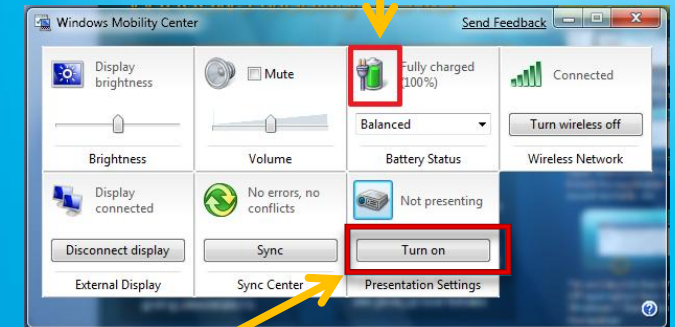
Windows Mobility Center

Send Feedback

Display brightness

Brightness

Mute

Volume

Fully charged (100%)

Balanced

Battery Status

Connected

Turn wireless off

Wireless Network

Display connected

Disconnect display

External Display

No errors, no conflicts

Sync

Sync Center

Not presenting

Turn on

Presentation Settings